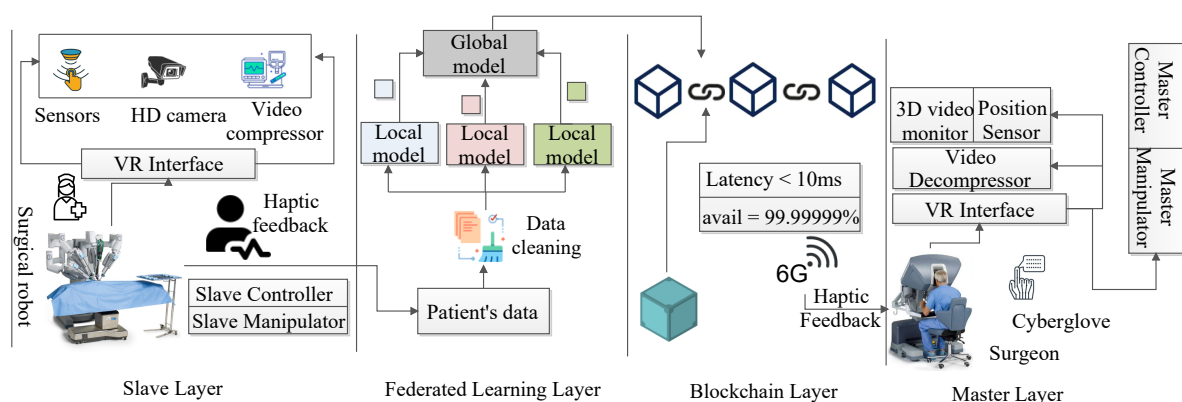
Sensors
HD camera
Video compressor
VR Interface
Haptic feedback
Surgical robot
Slave Controller
Slave Manipulator
Slave Layer

Global model
Local model
Local model
Local model
Data cleaning
Patient's data
Federated Learning Layer

Latency < 10ms
avail = 99.99999%
6G
Haptic Feedback
Blockchain Layer

3D video monitor
Position Sensor
Video Decompressor
VR Interface
Master Controller
Master Manipulator
Cyberglove
Surgeon
Master Layer